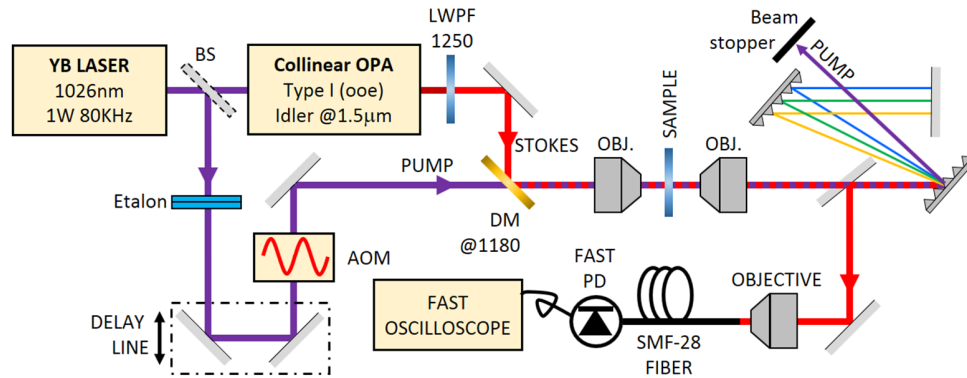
YB LASER
1026nm
1W 80KHz

BS

Collinear OPA
Type I (ooe)
Idler @1.5μm

LWPF
1250

Beam
stopper

PUMP

STOKES

OBJ.

SAMPLE

OBJ.

Etalon

PUMP

DM
@1180

AOM

FAST
PD

OBJECTIVE

FAST
OSCILLOSCOPE

SMF-28
FIBER

DELAY
LINE